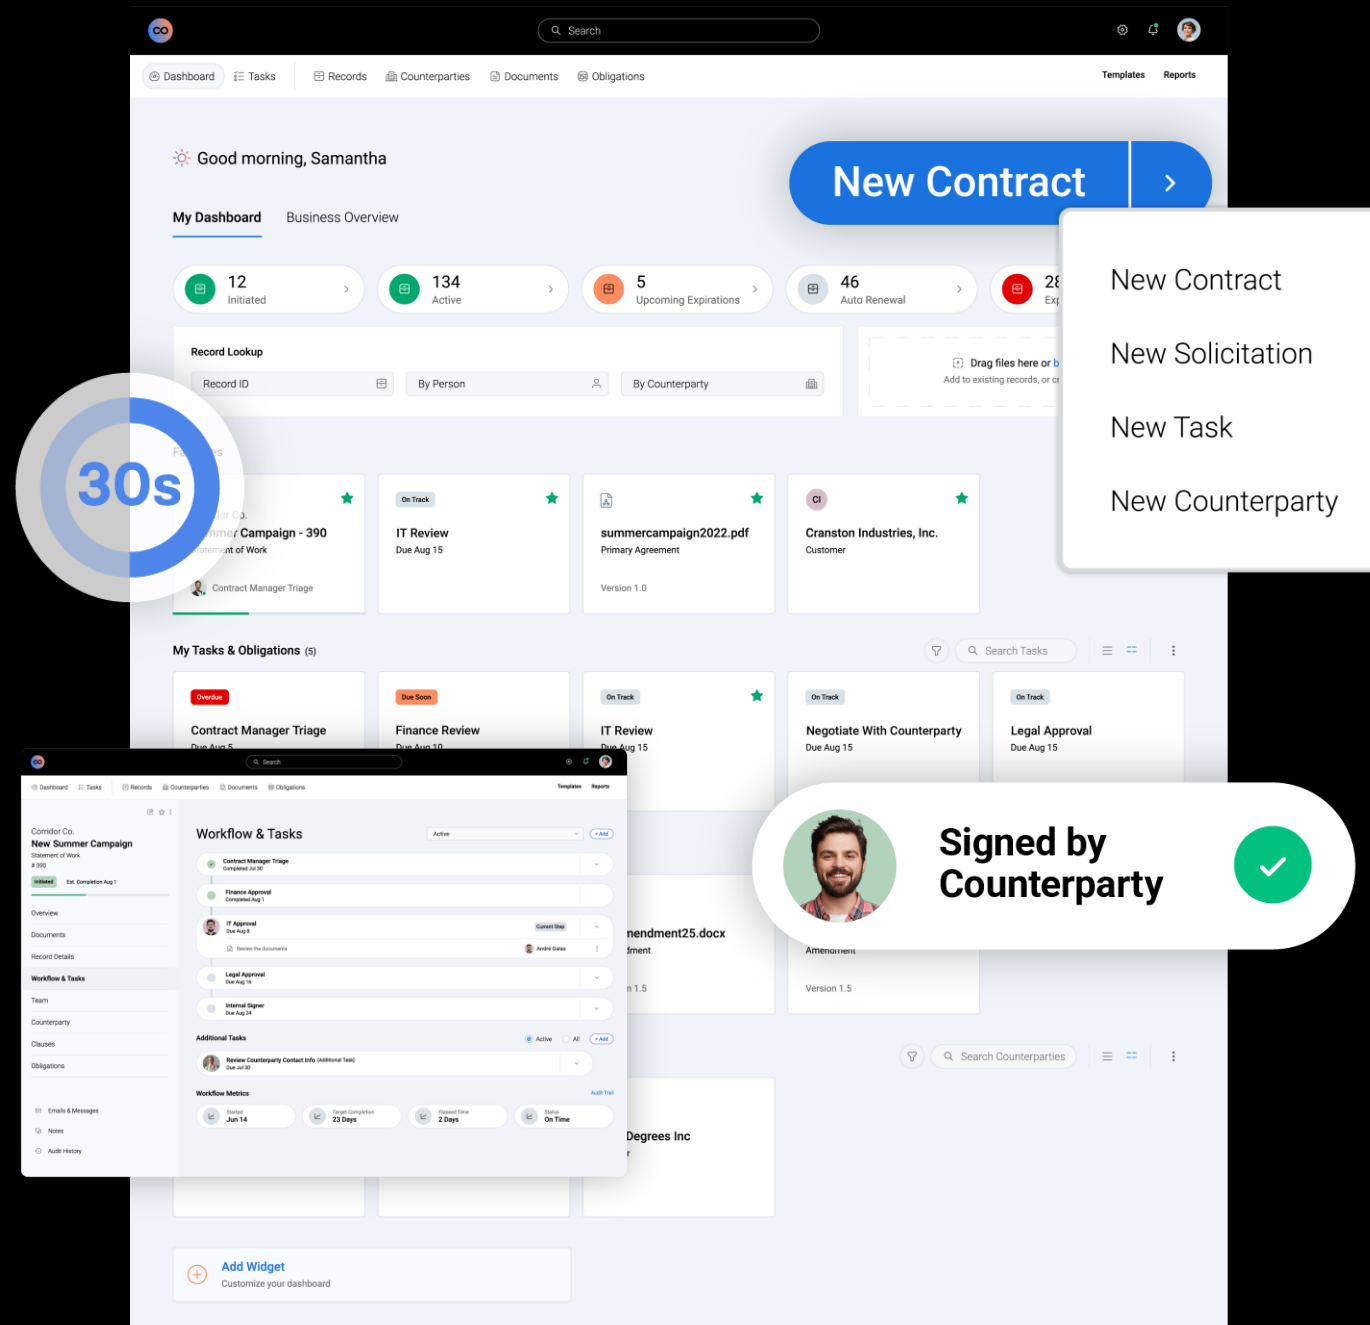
Search

Dashboard Tasks Records Counterparties Documents Obligations Templates Reports

Good morning, Samantha

New Contract

New Contract
New Solicitation
New Task
New Counterparty

My Dashboard Business Overview

12 Initiated
134 Active
5 Upcoming Expirations
46 Auto Renewal
28 Exp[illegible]

Record Lookup
Record ID
By Person
By Counterparty

Drag files here or b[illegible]
Add to existing records, or c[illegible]

30s

Fa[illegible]es

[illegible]or Co.
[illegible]mer Campaign - 390
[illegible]tement of Work
Contract Manager Triage

On Track
IT Review
Due Aug 15

summercampaign2022.pdf
Primary Agreement
Version 1.0

CI
Cranston Industries, Inc.
Customer

My Tasks & Obligations (5)
Search Tasks

Overdue
Contract Manager Triage
Due Aug 5

Due Soon
Finance Review
Due Aug 10

On Track
IT Review
Due Aug 15

On Track
Negotiate With Counterparty
Due Aug 15

On Track
Legal Approval
Due Aug 15

Signed by Counterparty

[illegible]nendment25.docx
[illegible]ment
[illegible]n 1.5

Amendment
Version 1.5

Search Counterparties

Degrees Inc

Add Widget
Customize your dashboard

Search
Dashboard Tasks Records Counterparties Documents Obligations Templates Reports

Corridor Co.
New Summer Campaign
Statement of Work
# 390
Initiated Est. Completion Aug 1

Overview
Documents
Record Details
Workflow & Tasks
Team
Counterparty
Clauses
Obligations
Emails & Messages
Notes
Audit History

Workflow & Tasks
Active
+ Add
Contract Manager Triage
Completed Jul 30
Finance Approval
Completed Aug 1
IT Approval
Due Aug 8
Current Step
Review the documents
André Galas
Legal Approval
Due Aug 16
Internal Signer
Due Aug 24

Additional Tasks
Active All + Add
Review Counterparty Contact Info (Additional Task)
Due Jul 30

Workflow Metrics
Audit Trail
Started Jun 14
Target Completion 23 Days
Elapsed Time 2 Days
Status On Time